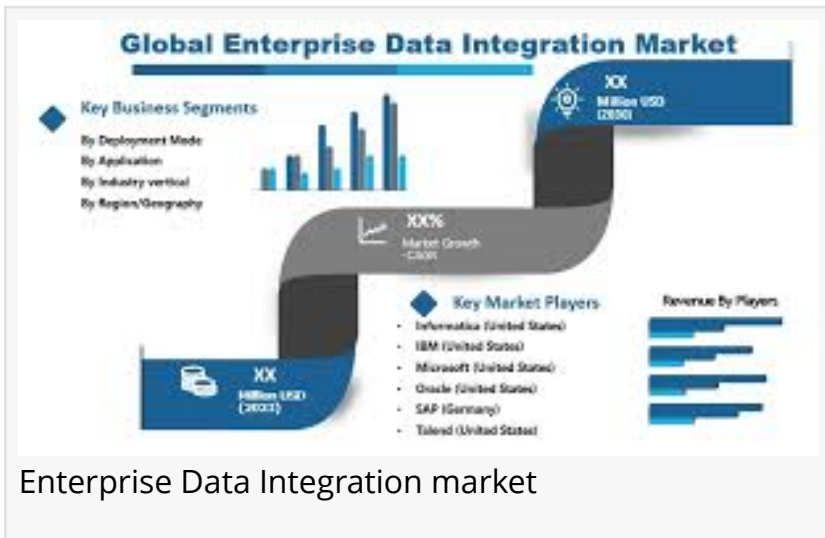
Global Enterprise Data Integration Market

Key Business Segments

By Deployment Mode
By Application
By Industry vertical
By Region/Geography

XX
Million USD
(2030)

XX%
Market Growth
-CAGR

Key Market Players

Informatica (United States)
IBM (United States)
Microsoft (United States)
Oracle (United States)
SAP (Germany)
Talend (United States)

Revenue By Players

XX
Million USD
(2023)

Enterprise Data Integration market